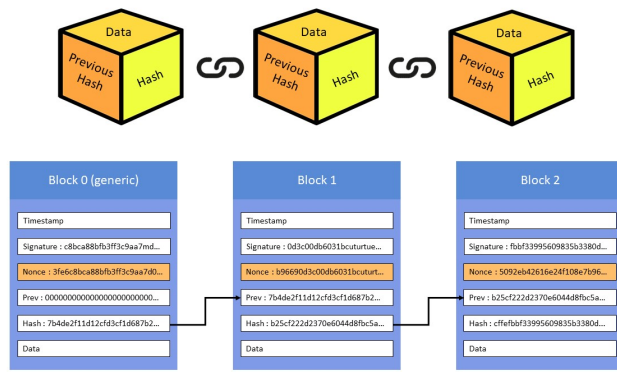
Data
Previous Hash
Hash

Data
Previous Hash
Hash

Data
Previous Hash
Hash

Block 0 (generic)
Timestamp
Signature : c8bca88fb3ff3c9aa7md...
Nonce : 3fe6c8bca88fb3ff3c9aa7d0...
Prev : 000000000000000000000000...
Hash : 7b4de2f11d12cfd3cf1d687b2...
Data

Block 1
Timestamp
Signature : 0d3c00db6031bcuturtue...
Nonce : b96690d3c00db6031bcuturt...
Prev : 7b4de2f11d12cfd3cf1d687b2...
Hash : b25cf222d2370e6044d8fbc5a...
Data

Block 2
Timestamp
Signature : fbbf33995609835b3380d...
Nonce : 5092eb42616e24f108e7b96...
Prev : b25cf222d2370e6044d8fbc5a...
Hash : cffefbbf33995609835b3380d...
Data